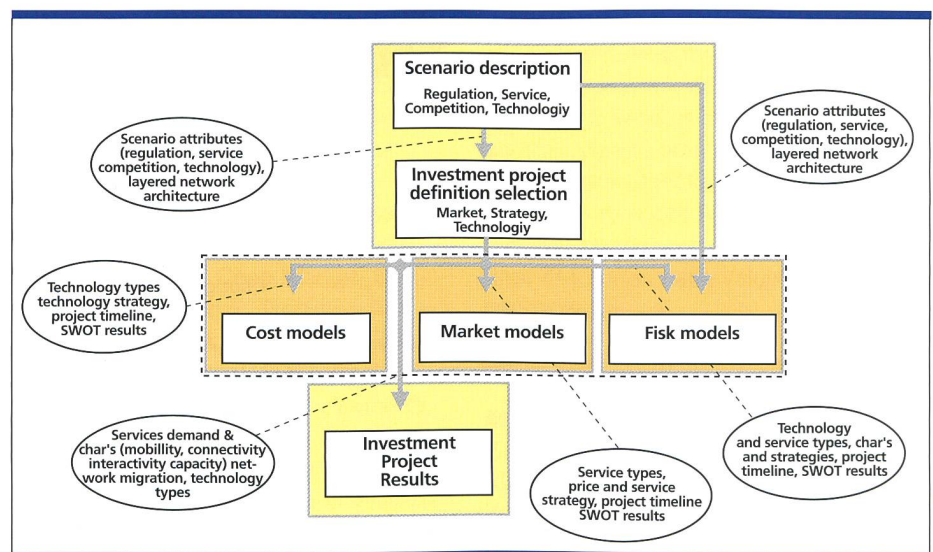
Scenario description

Regulation, Service, Competition, Technologiy

Scenario attributes (regulation, service competition, technology), layered network architecture

Scenario attributes (regulation, service, competition, technology), layered network architecture

Investment project definition selection

Market, Strategy, Technologiy

Technology types technology strategy, project timeline, SWOT results

Cost models

Market models

Fisk models

Services demand & char's (mobillity, connectivity interactivity capacity) network migration, technology types

Investment Project Results

Service types, price and service strategy, project timeline SWOT results

Technology and service types, char's and strategies, project timeline, SWOT results